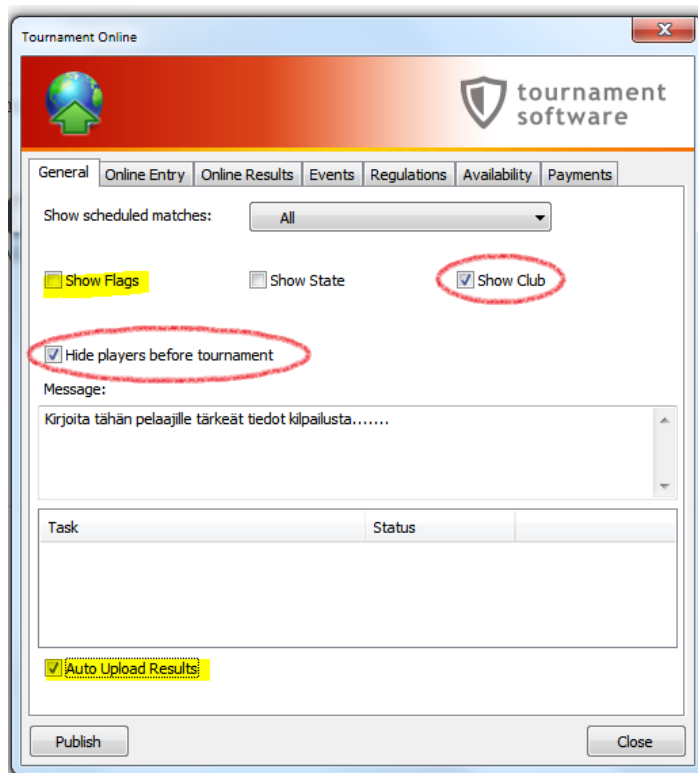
Tournament Online

tournament software

General | Online Entry | Online Results | Events | Regulations | Availability | Payments

Show scheduled matches: All

Show Flags

Show State

Show Club

Hide players before tournament

Message:

Kirjoita tähän pelaajille tärkeät tiedot kilpailusta.......

| Task | Status |
|---|---|

Auto Upload Results

Publish

Close